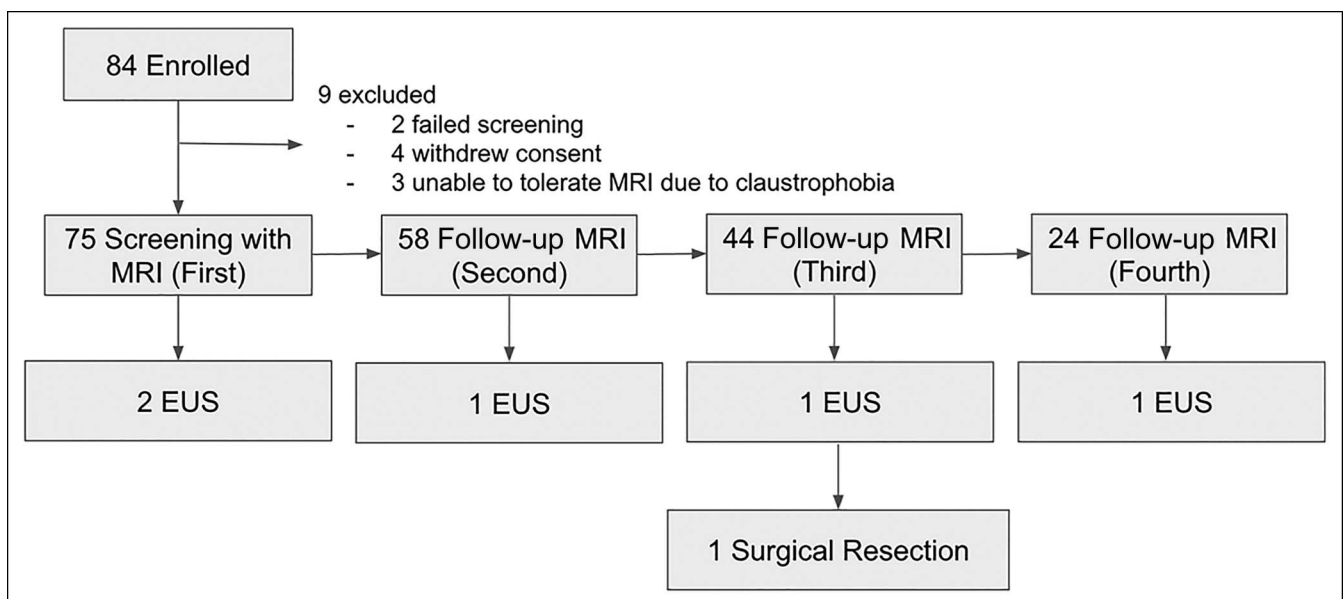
84 Enrolled

9 excluded
- 2 failed screening
- 4 withdrew consent
- 3 unable to tolerate MRI due to claustrophobia

75 Screening with MRI (First)

58 Follow-up MRI (Second)

44 Follow-up MRI (Third)

24 Follow-up MRI (Fourth)

2 EUS

1 EUS

1 EUS

1 EUS

1 Surgical Resection